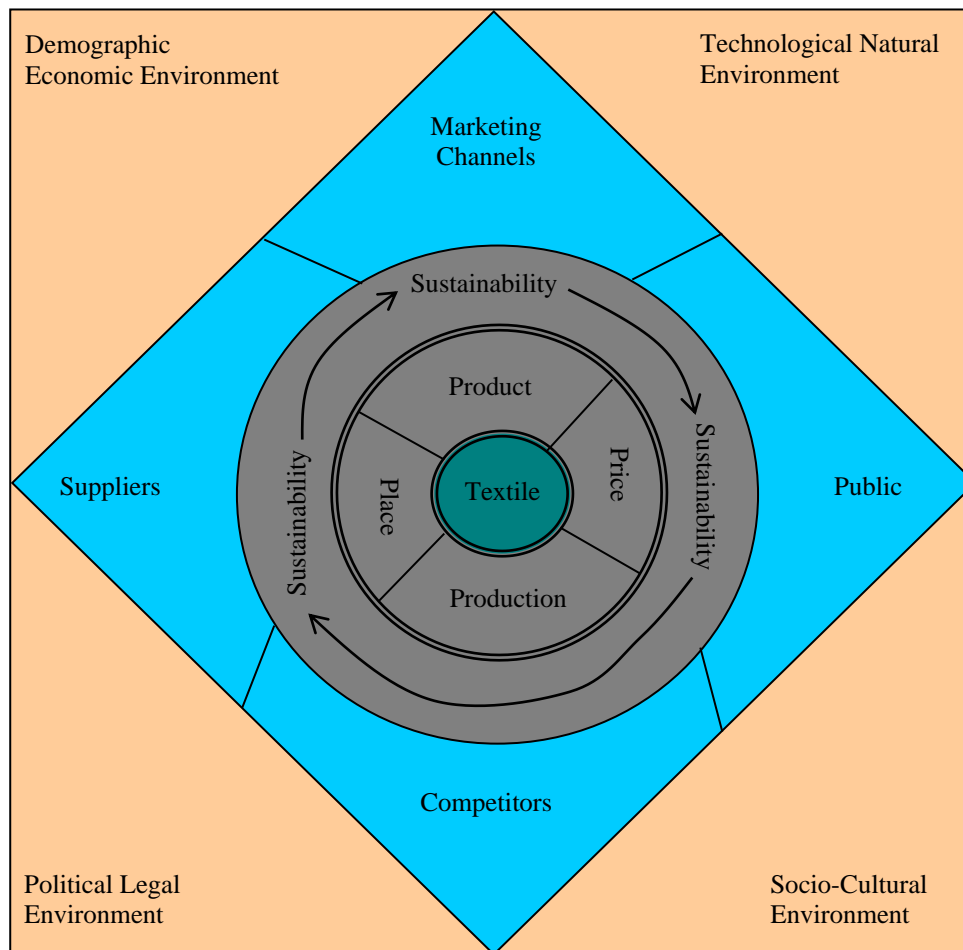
Demographic Economic Environment

Technological Natural Environment

Marketing Channels

Sustainability

Product

Suppliers

Sustainability

Place

Textile

Price

Sustainability

Public

Production

Competitors

Political Legal Environment

Socio-Cultural Environment